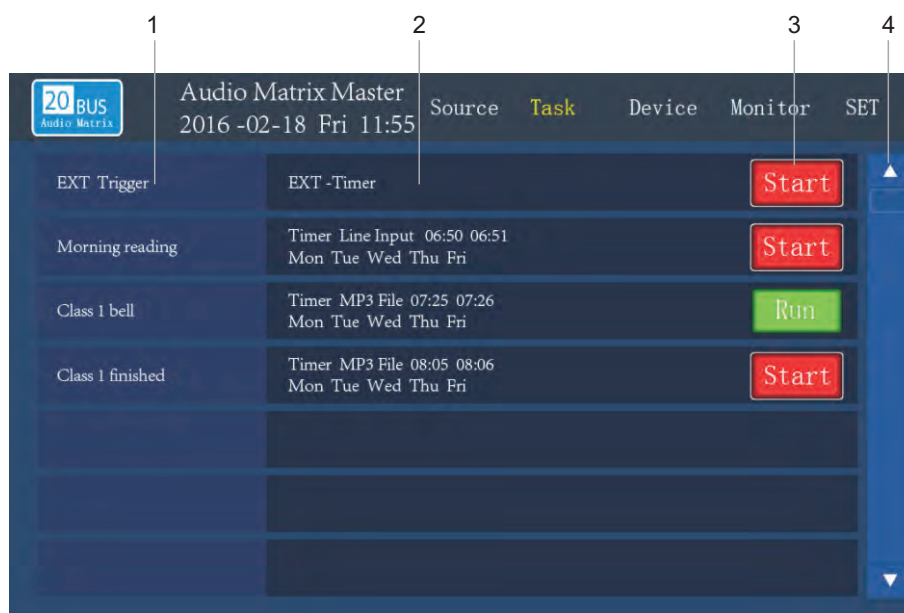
1
2
3
4

20 BUS
Audio Matrix

Audio Matrix Master
2016 -02-18 Fri 11:55

Source Task Device Monitor SET

EXT Trigger
EXT -Timer
Start

Morning reading
Timer Line Input 06:50 06:51
Mon Tue Wed Thu Fri
Start

Class 1 bell
Timer MP3 File 07:25 07:26
Mon Tue Wed Thu Fri
Run

Class 1 finished
Timer MP3 File 08:05 08:06
Mon Tue Wed Thu Fri
Start